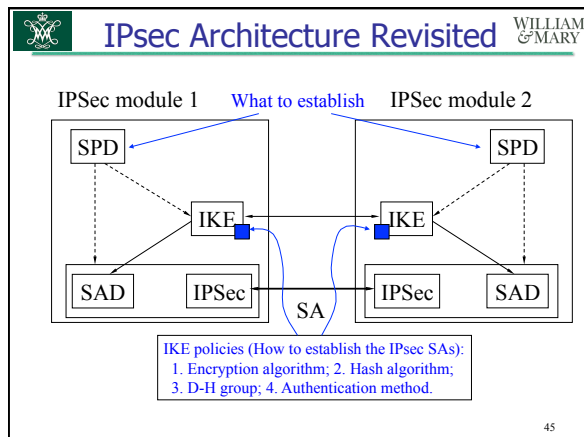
IPsec Architecture Revisited

WILLIAM &MARY

IPSec module 1

What to establish

IPSec module 2

SPD

SPD

IKE

IKE

SAD

IPSec

IPSec

SAD

SA

IKE policies (How to establish the IPsec SAs):
1. Encryption algorithm; 2. Hash algorithm;
3. D-H group; 4. Authentication method.

45